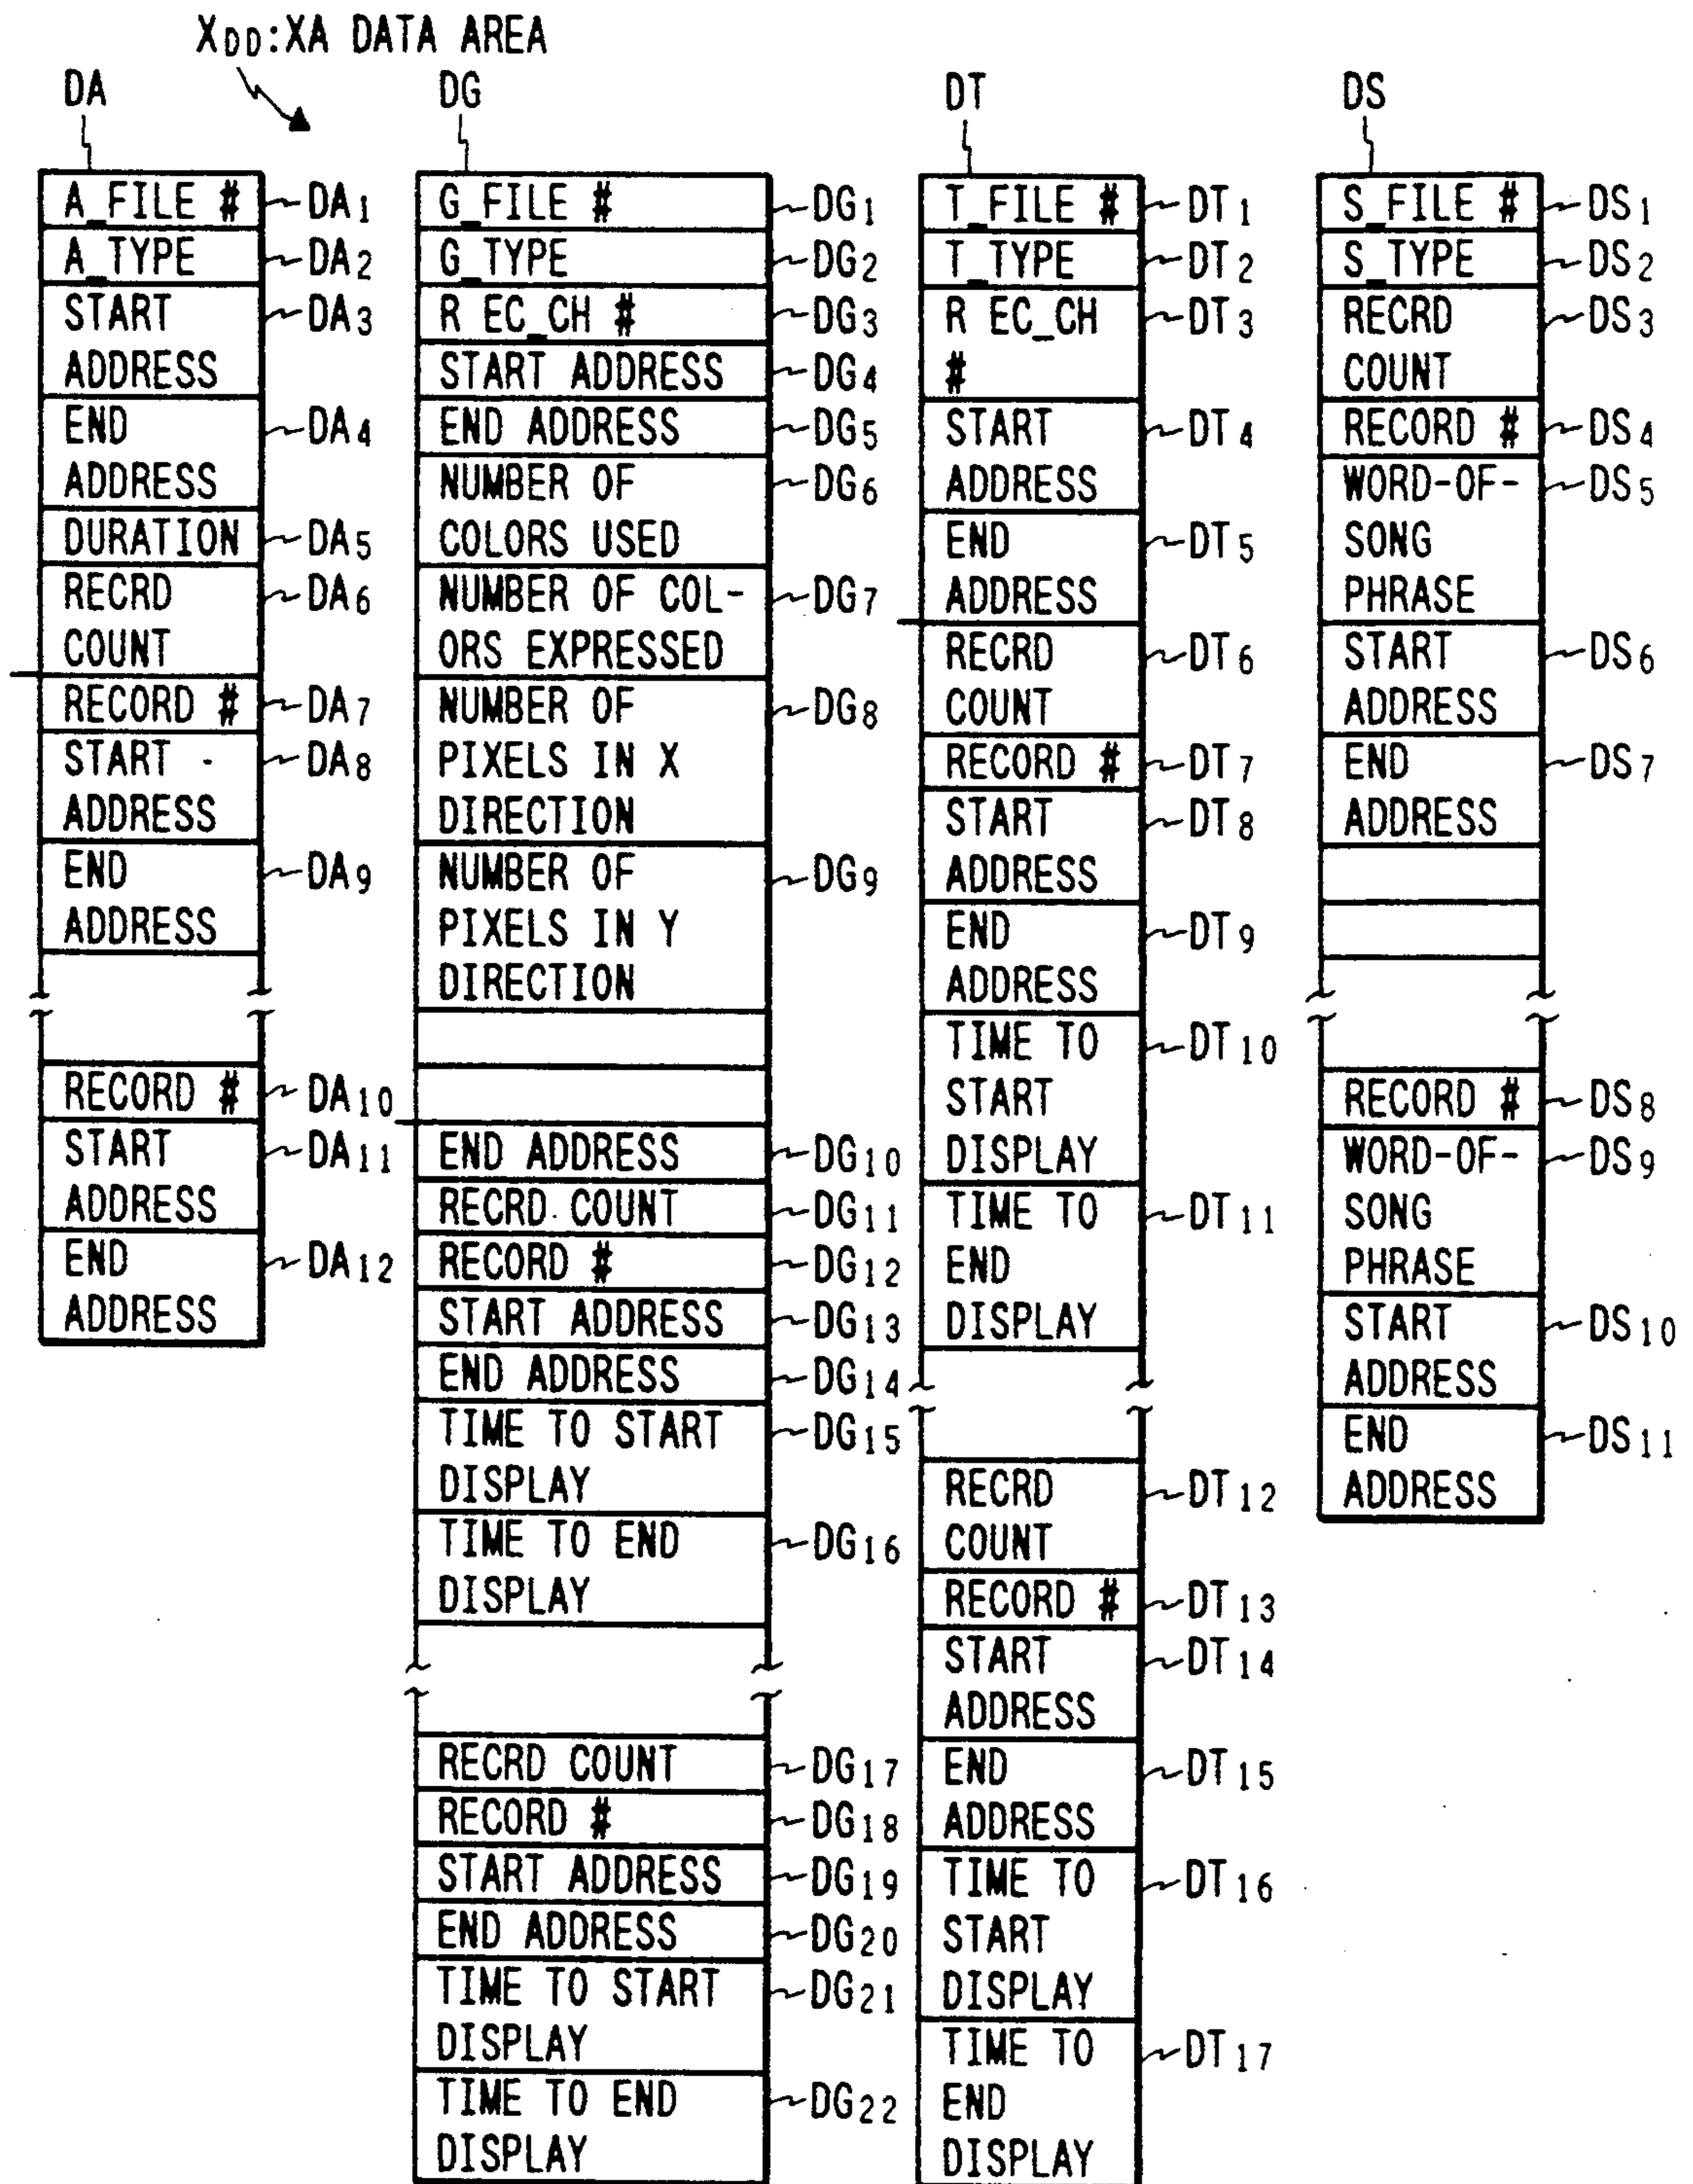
$X_{DD}$:XA DATA AREA

DA

A_FILE # $DA_1$
A_TYPE $DA_2$
START ADDRESS $DA_3$
END ADDRESS $DA_4$
DURATION $DA_5$
RECRD COUNT $DA_6$
RECORD # $DA_7$
START ADDRESS $DA_8$
END ADDRESS $DA_9$
RECORD # $DA_{10}$
START ADDRESS $DA_{11}$
END ADDRESS $DA_{12}$

DG

G_FILE # $DG_1$
G_TYPE $DG_2$
R EC_CH # $DG_3$
START ADDRESS $DG_4$
END ADDRESS $DG_5$
NUMBER OF COLORS USED $DG_6$
NUMBER OF COLORS EXPRESSED $DG_7$
NUMBER OF PIXELS IN X DIRECTION $DG_8$
NUMBER OF PIXELS IN Y DIRECTION $DG_9$
END ADDRESS $DG_{10}$
RECRD COUNT $DG_{11}$
RECORD # $DG_{12}$
START ADDRESS $DG_{13}$
END ADDRESS $DG_{14}$
TIME TO START DISPLAY $DG_{15}$
TIME TO END DISPLAY $DG_{16}$
RECRD COUNT $DG_{17}$
RECORD # $DG_{18}$
START ADDRESS $DG_{19}$
END ADDRESS $DG_{20}$
TIME TO START DISPLAY $DG_{21}$
TIME TO END DISPLAY $DG_{22}$

DT

T_FILE # $DT_1$
T_TYPE $DT_2$
R EC_CH # $DT_3$
START ADDRESS $DT_4$
END ADDRESS $DT_5$
RECRD COUNT $DT_6$
RECORD # $DT_7$
START ADDRESS $DT_8$
END ADDRESS $DT_9$
TIME TO START DISPLAY $DT_{10}$
TIME TO END DISPLAY $DT_{11}$
RECRD COUNT $DT_{12}$
RECORD # $DT_{13}$
START ADDRESS $DT_{14}$
END ADDRESS $DT_{15}$
TIME TO START DISPLAY $DT_{16}$
TIME TO END DISPLAY $DT_{17}$

DS

S_FILE # $DS_1$
S_TYPE $DS_2$
RECRD COUNT $DS_3$
RECORD # $DS_4$
WORD-OF-SONG PHRASE $DS_5$
START ADDRESS $DS_6$
END ADDRESS $DS_7$
RECORD # $DS_8$
WORD-OF-SONG PHRASE $DS_9$
START ADDRESS $DS_{10}$
END ADDRESS $DS_{11}$